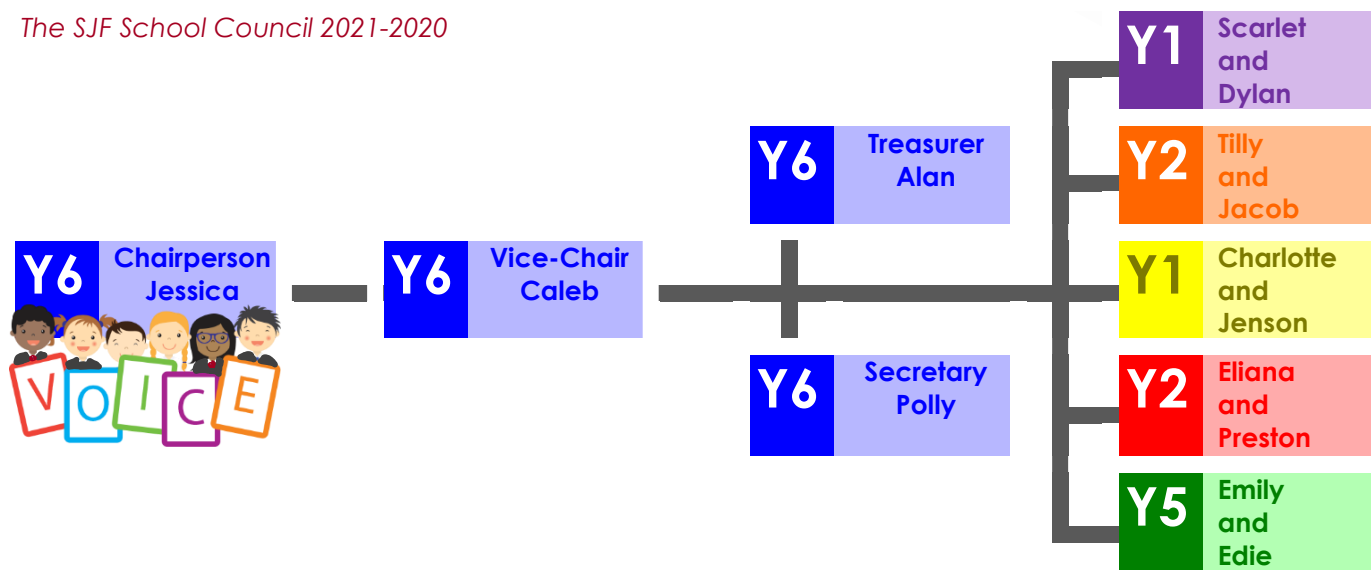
The SJF School Council 2021-2020

Y6 Chairperson Jessica

VOICE

Y6 Vice-Chair Caleb

Y6 Treasurer Alan

Y6 Secretary Polly

Y1 Scarlet and Dylan

Y2 Tilly and Jacob

Y1 Charlotte and Jenson

Y2 Eliana and Preston

Y5 Emily and Edie